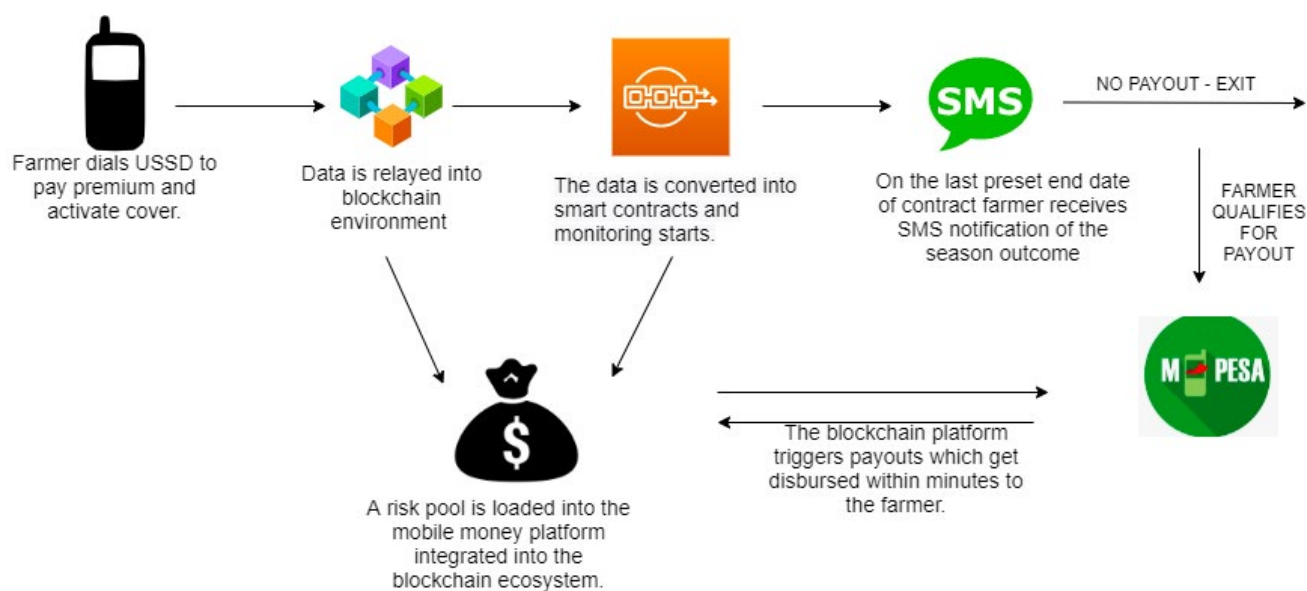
Farmer dials USSD to pay premium and activate cover.

Data is relayed into blockchain environment

The data is converted into smart contracts and monitoring starts.

SMS

On the last preset end date of contract farmer receives SMS notification of the season outcome

NO PAYOUT - EXIT

FARMER QUALIFIES FOR PAYOUT

M PESA

$

A risk pool is loaded into the mobile money platform integrated into the blockchain ecosystem.

The blockchain platform triggers payouts which get disbursed within minutes to the farmer.